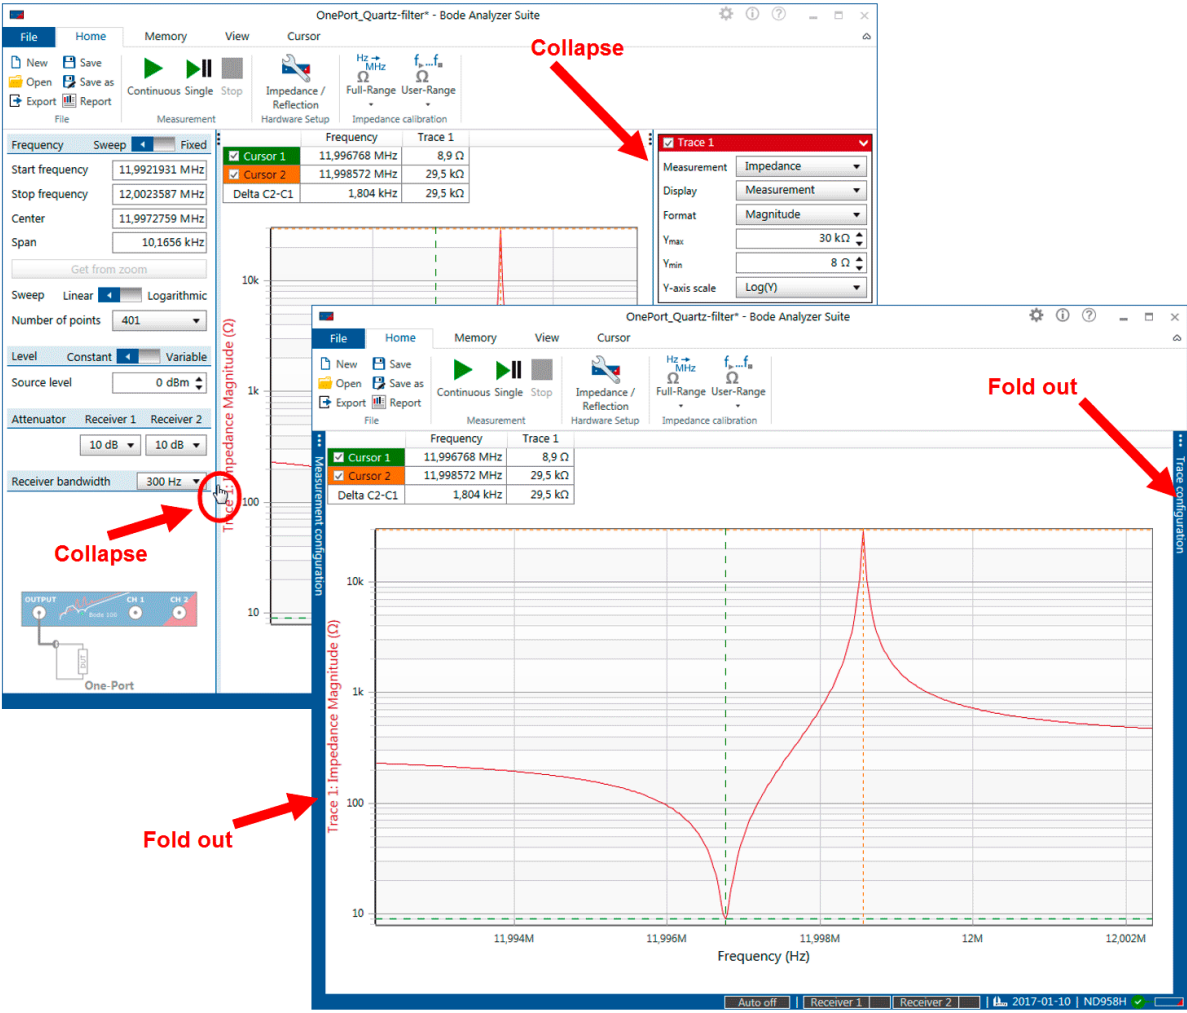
OnePort_Quartz-filter* - Bode Analyzer Suite

File Home Memory View Cursor

New Save Open Save as Export Report
File

Continuous Single Stop
Measurement

Impedance / Reflection
Hardware Setup

Hz → MHz Ω Full-Range
$f_{\triangleright}...f_{\blacksquare}$ Ω User-Range
Impedance calibration

Collapse

Frequency Sweep Fixed
Start frequency 11,9921931 MHz
Stop frequency 12,0023587 MHz
Center 11,9972759 MHz
Span 10,1656 kHz
Get from zoom
Sweep Linear Logarithmic
Number of points 401

Level Constant Variable
Source level 0 dBm

Attenuator Receiver 1 Receiver 2
10 dB 10 dB

Receiver bandwidth 300 Hz

Collapse

OUTPUT CH 1 CH 2
Bode 100
DUT
One-Port

| | Frequency | Trace 1 |
|---|---|---|
| Cursor 1 | 11,996768 MHz | 8,9 Ω |
| Cursor 2 | 11,998572 MHz | 29,5 kΩ |
| Delta C2-C1 | 1,804 kHz | 29,5 kΩ |

10k
1k
100
10
Trace 1: Impedance Magnitude (Ω)

Trace 1
Measurement Impedance
Display Measurement
Format Magnitude
$Y_{max}$ 30 kΩ
$Y_{min}$ 8 Ω
Y-axis scale Log(Y)

OnePort_Quartz-filter* - Bode Analyzer Suite

File Home Memory View Cursor

New Save Open Save as Export Report
File

Continuous Single Stop
Measurement

Impedance / Reflection
Hardware Setup

Hz → MHz Ω Full-Range
$f_{\triangleright}...f_{\blacksquare}$ Ω User-Range
Impedance calibration

Fold out

Measurement configuration

| | Frequency | Trace 1 |
|---|---|---|
| Cursor 1 | 11,996768 MHz | 8,9 Ω |
| Cursor 2 | 11,998572 MHz | 29,5 kΩ |
| Delta C2-C1 | 1,804 kHz | 29,5 kΩ |

10k
1k
100
10
Trace 1: Impedance Magnitude (Ω)

Fold out

11,994M 11,996M 11,998M 12M 12,002M
Frequency (Hz)

Trace configuration

Auto off | Receiver 1 | Receiver 2 | 2017-01-10 | ND958H